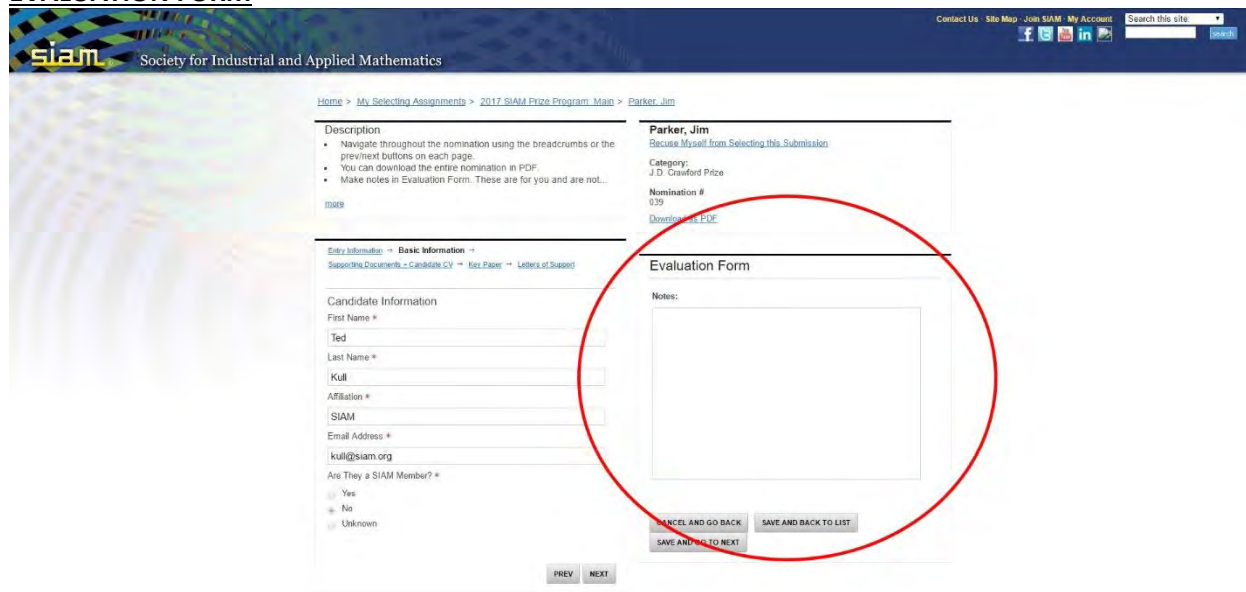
EVALUATION FORM

siam. Society for Industrial and Applied Mathematics

Contact Us · Site Map · Join SIAM · My Account

Search this site:

search

Home > My Selecting Assignments > 2017 SIAM Prize Program: Main > Parker, Jim

Description

- Navigate throughout the nomination using the breadcrumbs or the prev/next buttons on each page.
- You can download the entire nomination in PDF.
- Make notes in Evaluation Form. These are for you and are not...

more

Parker, Jim

Recuse Myself from Selecting this Submission

Category:
J.D. Crawford Prize

Nomination #
039

Download as PDF

Entry Information → Basic Information → Supporting Documents + Candidate CV → Key Paper → Letters of Support

Candidate Information

First Name *

Ted

Last Name *

Kull

Affiliation *

SIAM

Email Address *

kull@siam.org

Are They a SIAM Member? *

Yes

No

Unknown

PREV NEXT

Evaluation Form

Notes:

CANCEL AND GO BACK

SAVE AND BACK TO LIST

SAVE AND GO TO NEXT